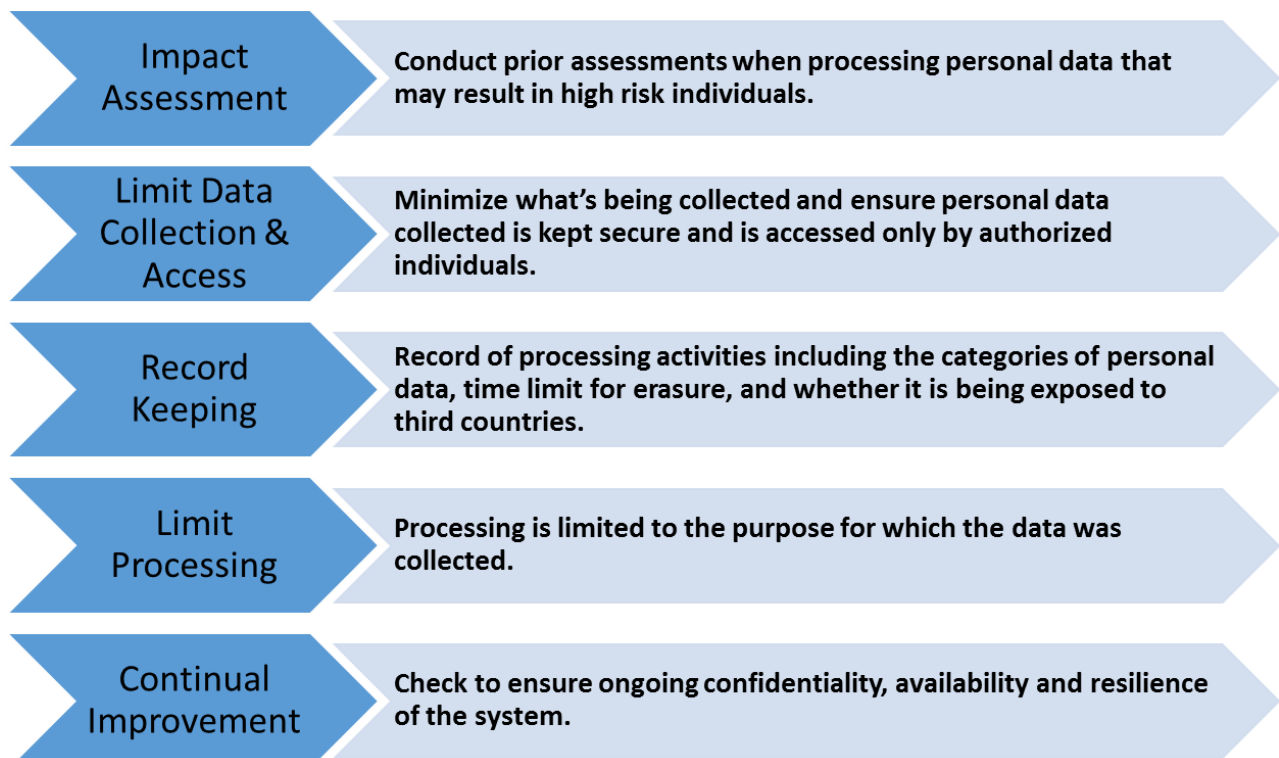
Impact Assessment

Conduct prior assessments when processing personal data that may result in high risk individuals.

Limit Data Collection & Access

Minimize what’s being collected and ensure personal data collected is kept secure and is accessed only by authorized individuals.

Record Keeping

Record of processing activities including the categories of personal data, time limit for erasure, and whether it is being exposed to third countries.

Limit Processing

Processing is limited to the purpose for which the data was collected.

Continual Improvement

Check to ensure ongoing confidentiality, availability and resilience of the system.